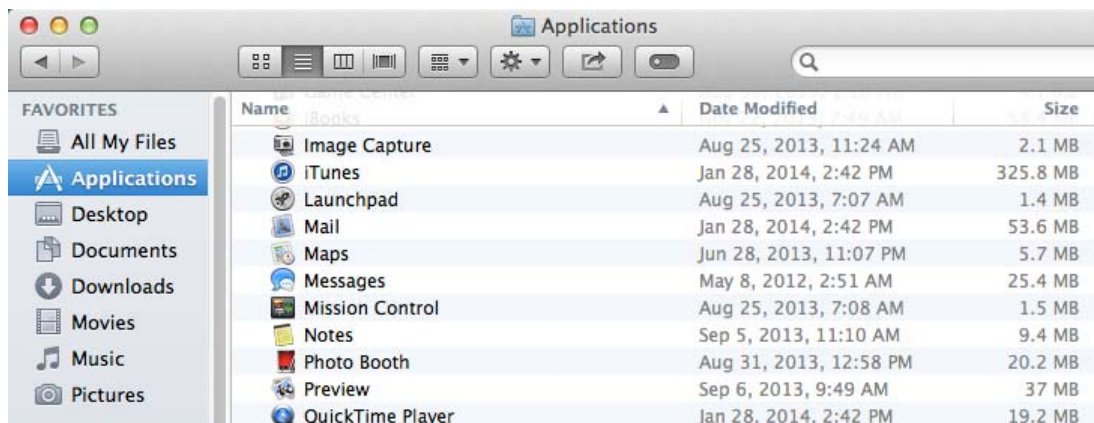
Applications

FAVORITES
All My Files
Applications
Desktop
Documents
Downloads
Movies
Music
Pictures

| Name | Date Modified | Size |
|---|---|---|
| Game Center | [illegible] | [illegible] |
| iBooks | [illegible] | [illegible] |
| Image Capture | Aug 25, 2013, 11:24 AM | 2.1 MB |
| iTunes | Jan 28, 2014, 2:42 PM | 325.8 MB |
| Launchpad | Aug 25, 2013, 7:07 AM | 1.4 MB |
| Mail | Jan 28, 2014, 2:42 PM | 53.6 MB |
| Maps | Jun 28, 2013, 11:07 PM | 5.7 MB |
| Messages | May 8, 2012, 2:51 AM | 25.4 MB |
| Mission Control | Aug 25, 2013, 7:08 AM | 1.5 MB |
| Notes | Sep 5, 2013, 11:10 AM | 9.4 MB |
| Photo Booth | Aug 31, 2013, 12:58 PM | 20.2 MB |
| Preview | Sep 6, 2013, 9:49 AM | 37 MB |
| QuickTime Player | Jan 28, 2014, 2:42 PM | 19.2 MB |